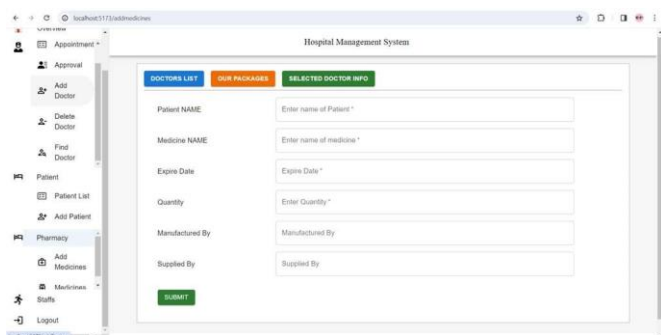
localhost:5173/addmedicines

Overview
Appointment
Approval
Add Doctor
Delete Doctor
Find Doctor
Patient
Patient List
Add Patient
Pharmacy
Add Medicines
Medicines
Staffs
Logout

Hospital Management System

DOCTORS LIST
OUR PACKAGES
SELECTED DOCTOR INFO

| | |
|---|---|
| Patient NAME | Enter name of Patient * |
| Medicine NAME | Enter name of medicine * |
| Expire Date | Expire Date * |
| Quantity | Enter Quantity * |
| Manufactured By | Manufactured By |
| Supplied By | Supplied By |

SUBMIT